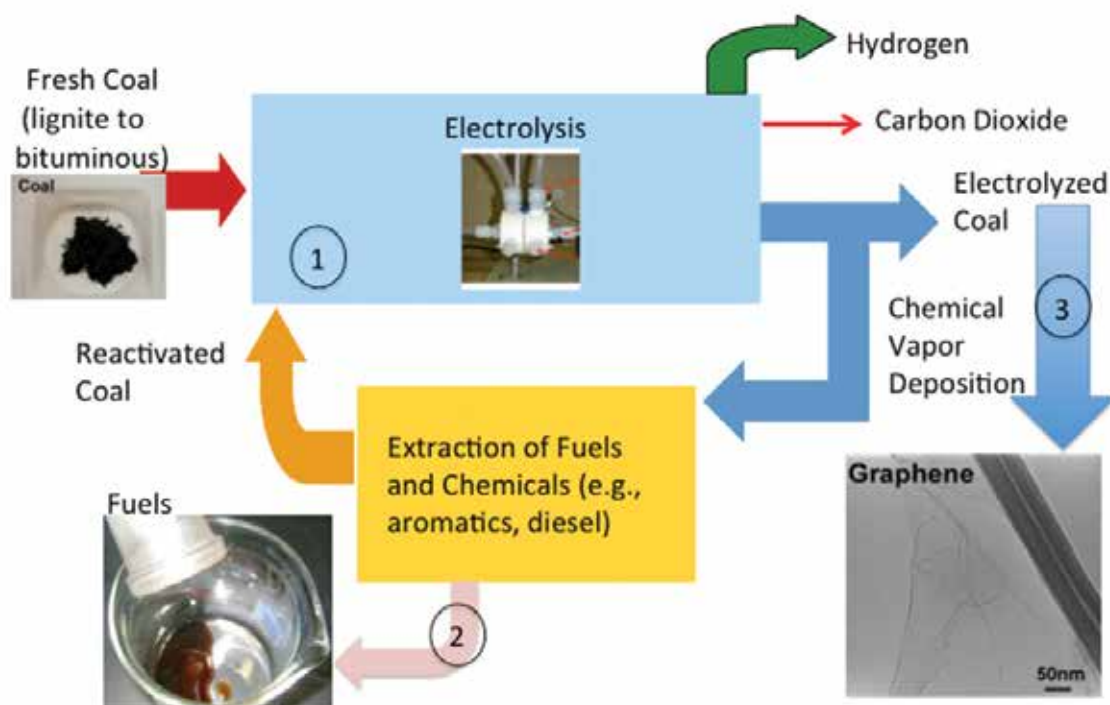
Fresh Coal (lignite to bituminous)

Coal

Electrolysis

1

Hydrogen

Carbon Dioxide

Electrolyzed Coal

Chemical Vapor Deposition

3

Reactivated Coal

Extraction of Fuels and Chemicals (e.g., aromatics, diesel)

Fuels

2

Graphene

50nm